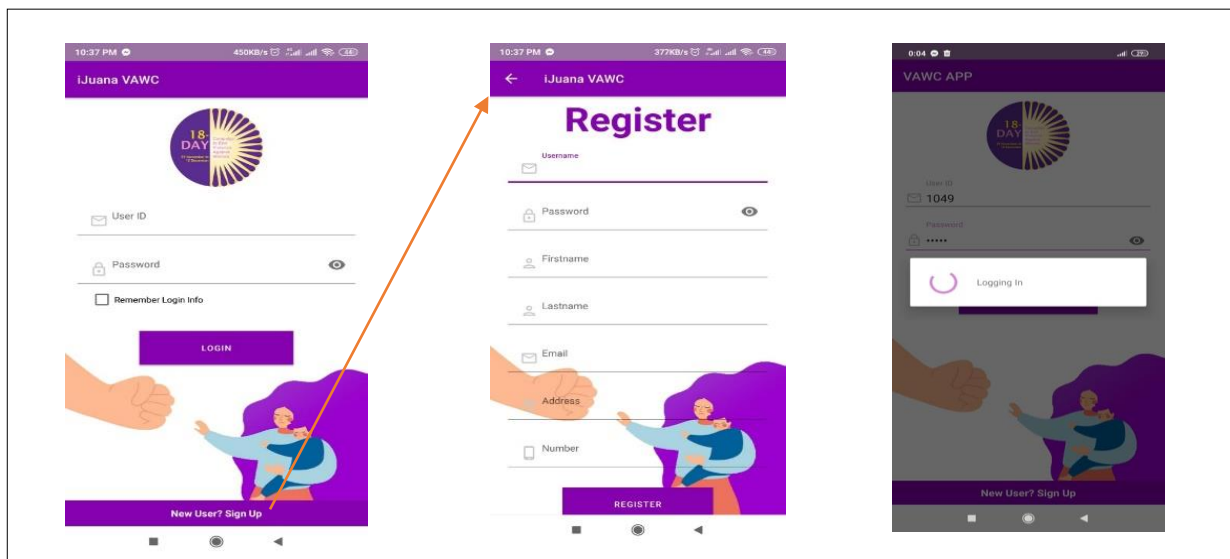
10:37 PM 450KB/s 48

iJuana VAWC

18-DAY

User ID

Password

Remember Login Info

LOGIN

New User? Sign Up

10:37 PM 377KB/s 48

iJuana VAWC

Register

Username

Password

Firstname

Lastname

Email

Address

Number

REGISTER

0:04 29

VAWC APP

18-DAY

User ID
1049

Password
•••••

Logging In

New User? Sign Up